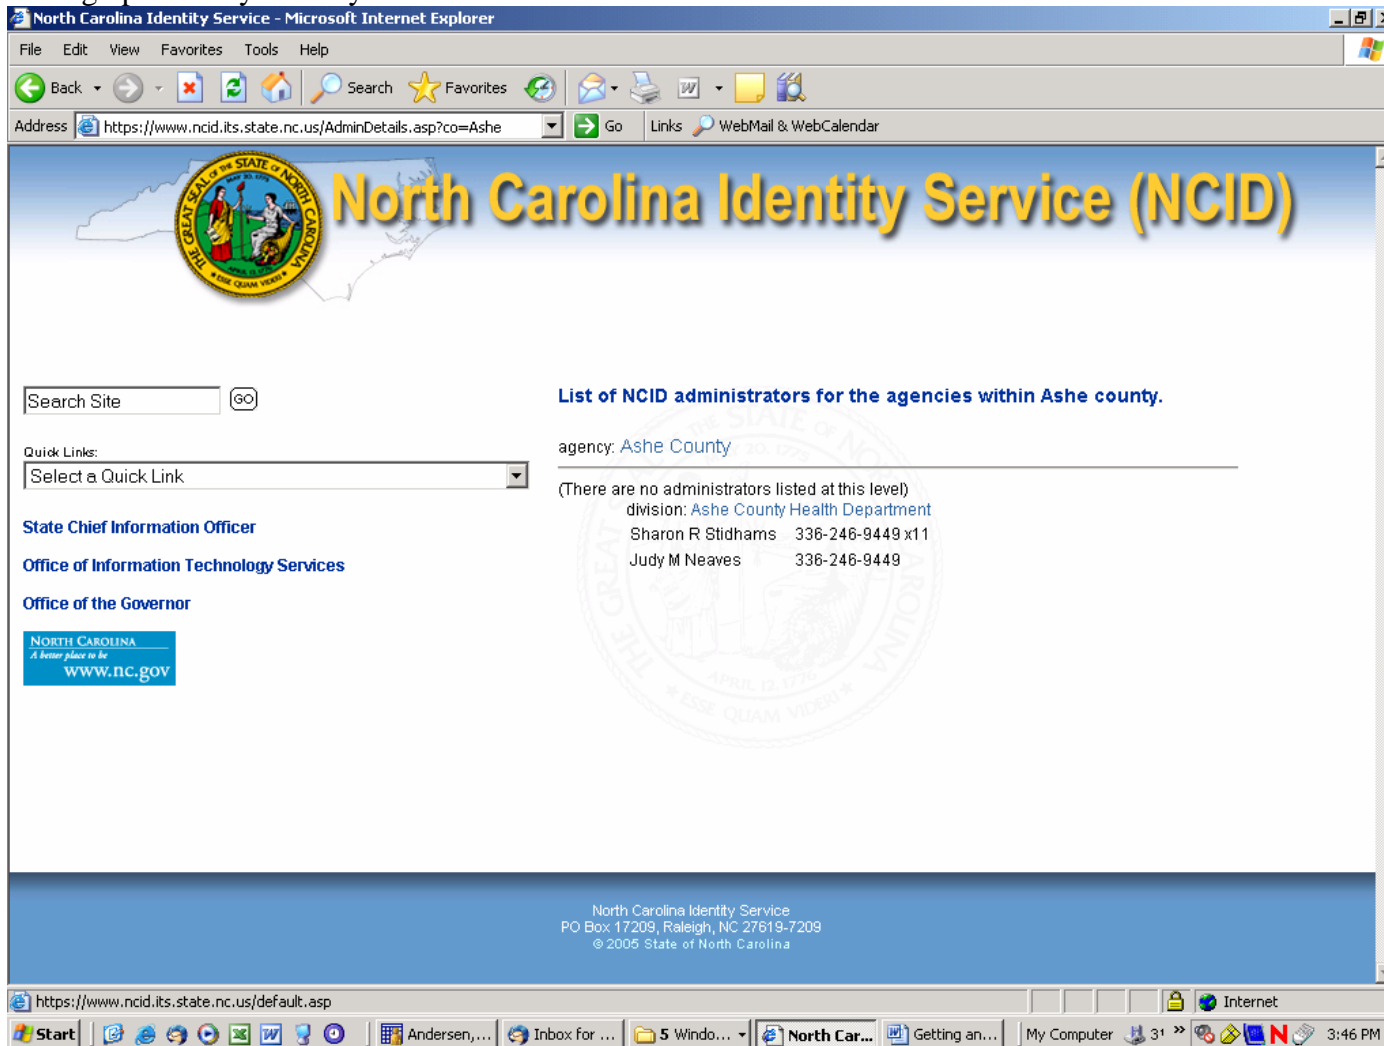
North Carolina Identity Service - Microsoft Internet Explorer

File Edit View Favorites Tools Help

Back Search Favorites

Address https://www.ncid.its.state.nc.us/AdminDetails.asp?co=Ashe Go Links WebMail & WebCalendar

North Carolina Identity Service (NCID)

Search Site GO

Quick Links:

Select a Quick Link

State Chief Information Officer

Office of Information Technology Services

Office of the Governor

North Carolina A better place to be www.nc.gov

List of NCID administrators for the agencies within Ashe county.

agency: Ashe County

(There are no administrators listed at this level)

division: Ashe County Health Department

Sharon R Stidhams 336-246-9449 x11

Judy M Neaves 336-246-9449

North Carolina Identity Service
PO Box 17209, Raleigh, NC 27619-7209
© 2005 State of North Carolina

https://www.ncid.its.state.nc.us/default.asp Internet

Start Andersen,... Inbox for ... 5 Windo... North Car... Getting an... My Computer 3:46 PM